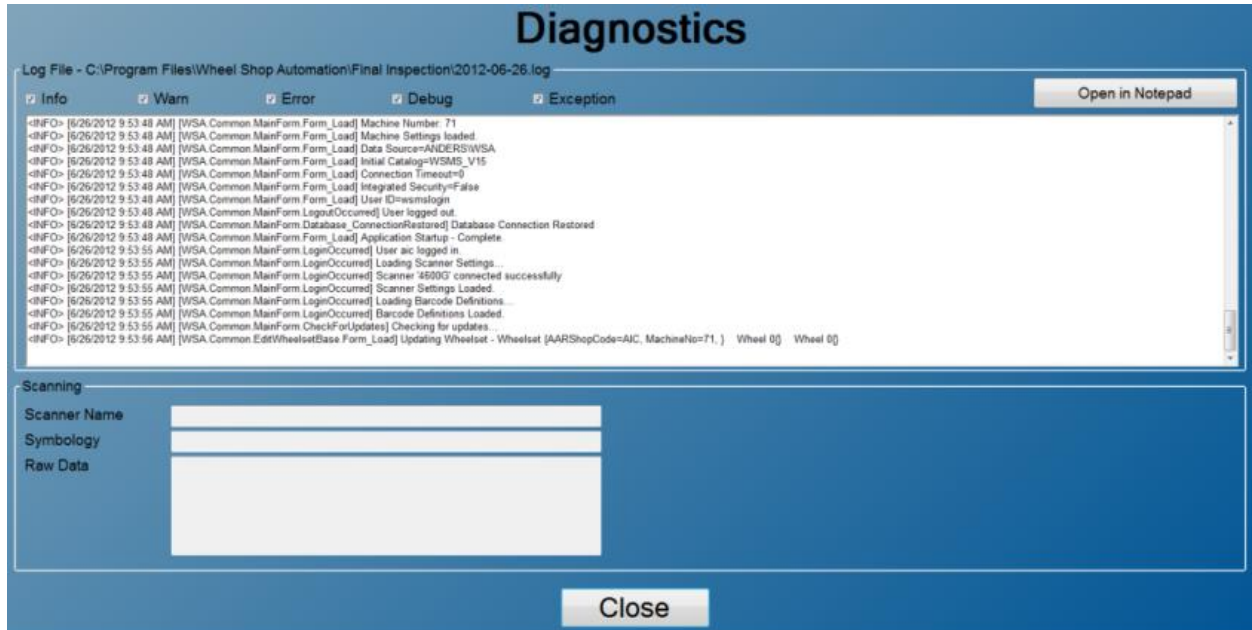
Diagnostics

Log File - C:\Program Files\Wheel Shop Automation\Final Inspection\2012-06-26.log

Info Warn Error Debug Exception

Open in Notepad

<INFO> [6/26/2012 9:53:48 AM] [WSA.Common.MainForm.Form_Load] Machine Number: 71
<INFO> [6/26/2012 9:53:48 AM] [WSA.Common.MainForm.Form_Load] Machine Settings loaded.
<INFO> [6/26/2012 9:53:48 AM] [WSA.Common.MainForm.Form_Load] Data Source=ANDERS\WSA
<INFO> [6/26/2012 9:53:48 AM] [WSA.Common.MainForm.Form_Load] Initial Catalog=WSMS_V15
<INFO> [6/26/2012 9:53:48 AM] [WSA.Common.MainForm.Form_Load] Connection Timeout=0
<INFO> [6/26/2012 9:53:48 AM] [WSA.Common.MainForm.Form_Load] Integrated Security=False
<INFO> [6/26/2012 9:53:48 AM] [WSA.Common.MainForm.Form_Load] User ID=wsmslogin
<INFO> [6/26/2012 9:53:48 AM] [WSA.Common.MainForm.LogoutOccurred] User logged out.
<INFO> [6/26/2012 9:53:48 AM] [WSA.Common.MainForm.Database_ConnectionRestored] Database Connection Restored
<INFO> [6/26/2012 9:53:48 AM] [WSA.Common.MainForm.Form_Load] Application Startup - Complete.
<INFO> [6/26/2012 9:53:55 AM] [WSA.Common.MainForm.LoginOccurred] User aic logged in.
<INFO> [6/26/2012 9:53:55 AM] [WSA.Common.MainForm.LoginOccurred] Loading Scanner Settings...
<INFO> [6/26/2012 9:53:55 AM] [WSA.Common.MainForm.LoginOccurred] Scanner '4600G' connected successfully
<INFO> [6/26/2012 9:53:55 AM] [WSA.Common.MainForm.LoginOccurred] Scanner Settings Loaded.
<INFO> [6/26/2012 9:53:55 AM] [WSA.Common.MainForm.LoginOccurred] Loading Barcode Definitions...
<INFO> [6/26/2012 9:53:55 AM] [WSA.Common.MainForm.LoginOccurred] Barcode Definitions Loaded.
<INFO> [6/26/2012 9:53:55 AM] [WSA.Common.MainForm.CheckForUpdates] Checking for updates...
<INFO> [6/26/2012 9:53:56 AM] [WSA.Common.EditWheelsetBase.Form_Load] Updating Wheelset - Wheelset {AARShopCode=AIC, MachineNo=71, } Wheel 0{} Wheel 0{}

Scanning

Scanner Name

Symbology

Raw Data

Close